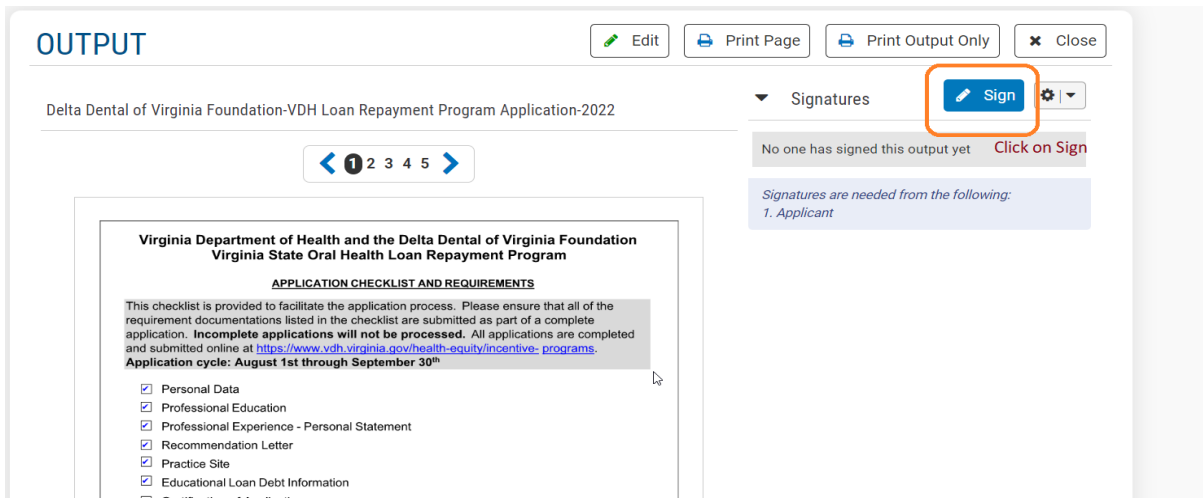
OUTPUT

Edit Print Page Print Output Only Close

Delta Dental of Virginia Foundation-VDH Loan Repayment Program Application-2022

1 2 3 4 5

Signatures

Sign

No one has signed this output yet

Click on Sign

Signatures are needed from the following:
1. Applicant

Virginia Department of Health and the Delta Dental of Virginia Foundation
Virginia State Oral Health Loan Repayment Program

APPLICATION CHECKLIST AND REQUIREMENTS

This checklist is provided to facilitate the application process. Please ensure that all of the requirement documentations listed in the checklist are submitted as part of a complete application. **Incomplete applications will not be processed.** All applications are completed and submitted online at https://www.vdh.virginia.gov/health-equity/incentive- programs.
**Application cycle: August 1st through September 30th**

Personal Data
Professional Education
Professional Experience - Personal Statement
Recommendation Letter
Practice Site
Educational Loan Debt Information
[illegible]